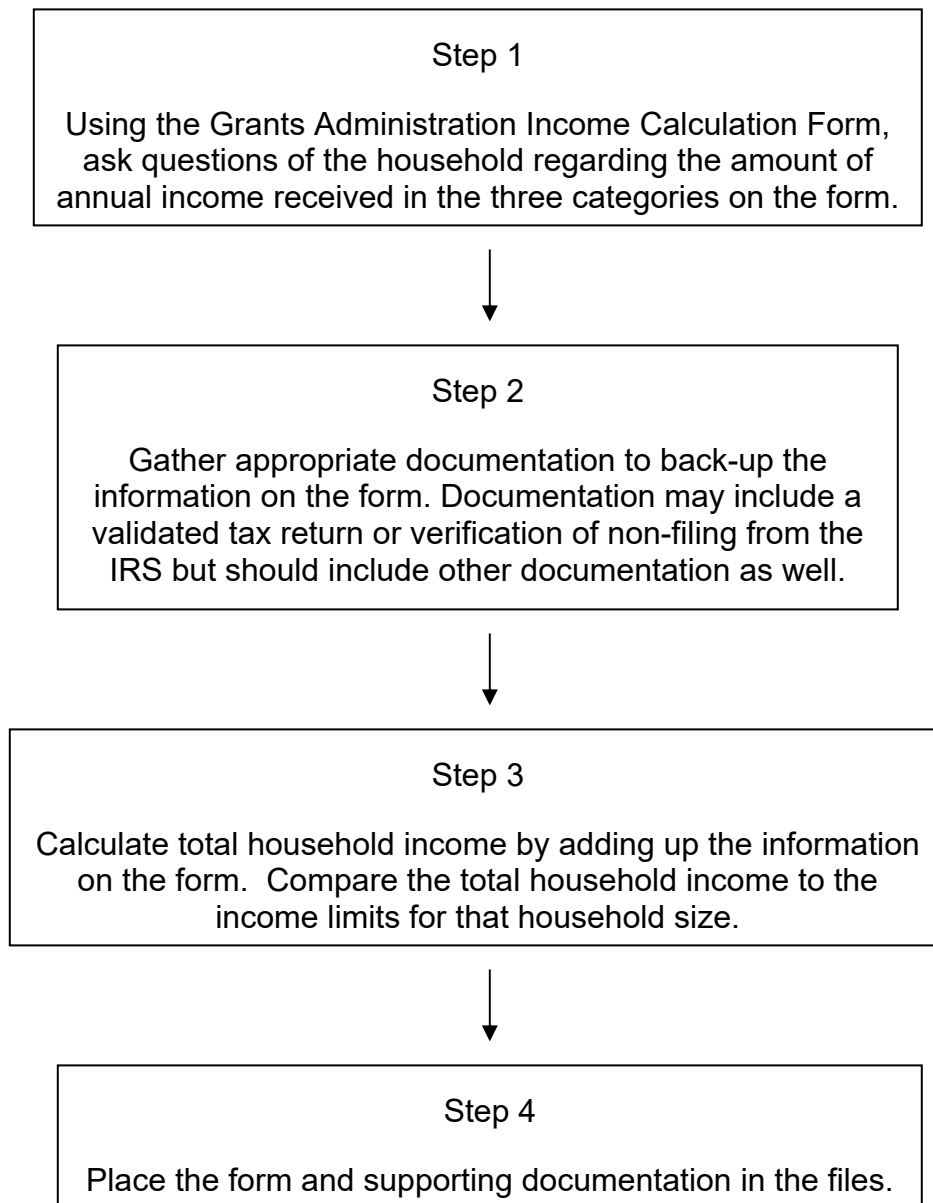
Step 1

Using the Grants Administration Income Calculation Form, ask questions of the household regarding the amount of annual income received in the three categories on the form.

Step 2

Gather appropriate documentation to back-up the information on the form. Documentation may include a validated tax return or verification of non-filing from the IRS but should include other documentation as well.

Step 3

Calculate total household income by adding up the information on the form. Compare the total household income to the income limits for that household size.

Step 4

Place the form and supporting documentation in the files.